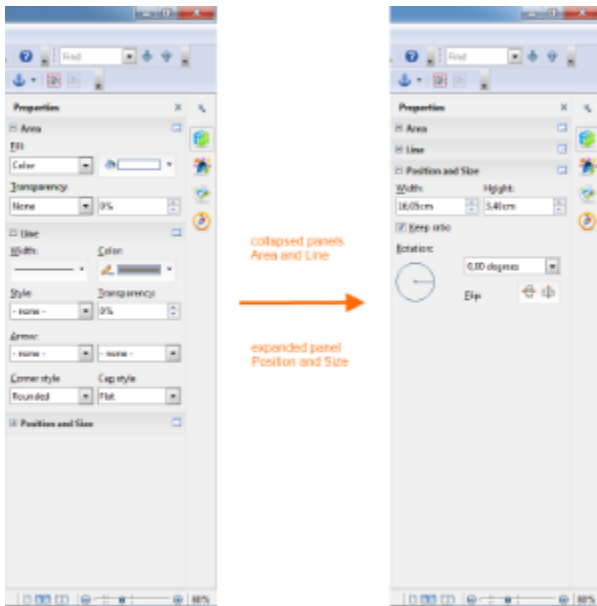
Find

Properties

Area

Fill:

Color

Transparency:

None

0%

Line

Width:

Color:

Style:

Transparency:

- none -

0%

Arrow:

- none -

- none -

Corner style

Cap style

Rounded

Flat

Position and Size

88%

collapsed panels Area and Line

expanded panel Position and Size

Find

Properties

Area

Line

Position and Size

Width:

Height:

16,05cm

5,40cm

Keep ratio

Rotation:

0,00 degrees

Flip

88%